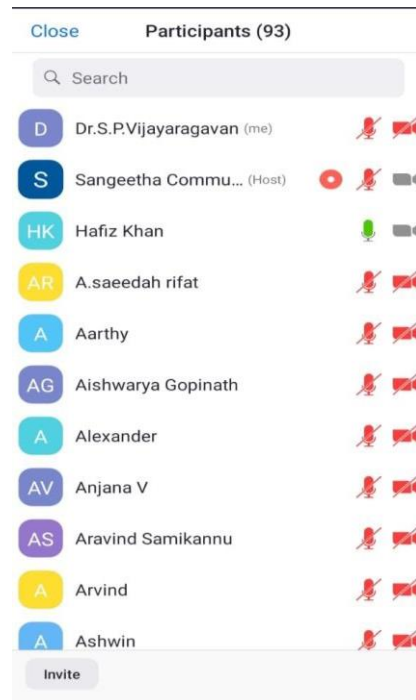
Close Participants (93)

Search

D Dr.S.P.Vijayaragavan (me)

S Sangeetha Commu... (Host)

HK Hafiz Khan

AR A.saeedah rifat

A Aarthy

AG Aishwarya Gopinath

A Alexander

AV Anjana V

AS Aravind Samikannu

A Arvind

A Ashwin

Invite